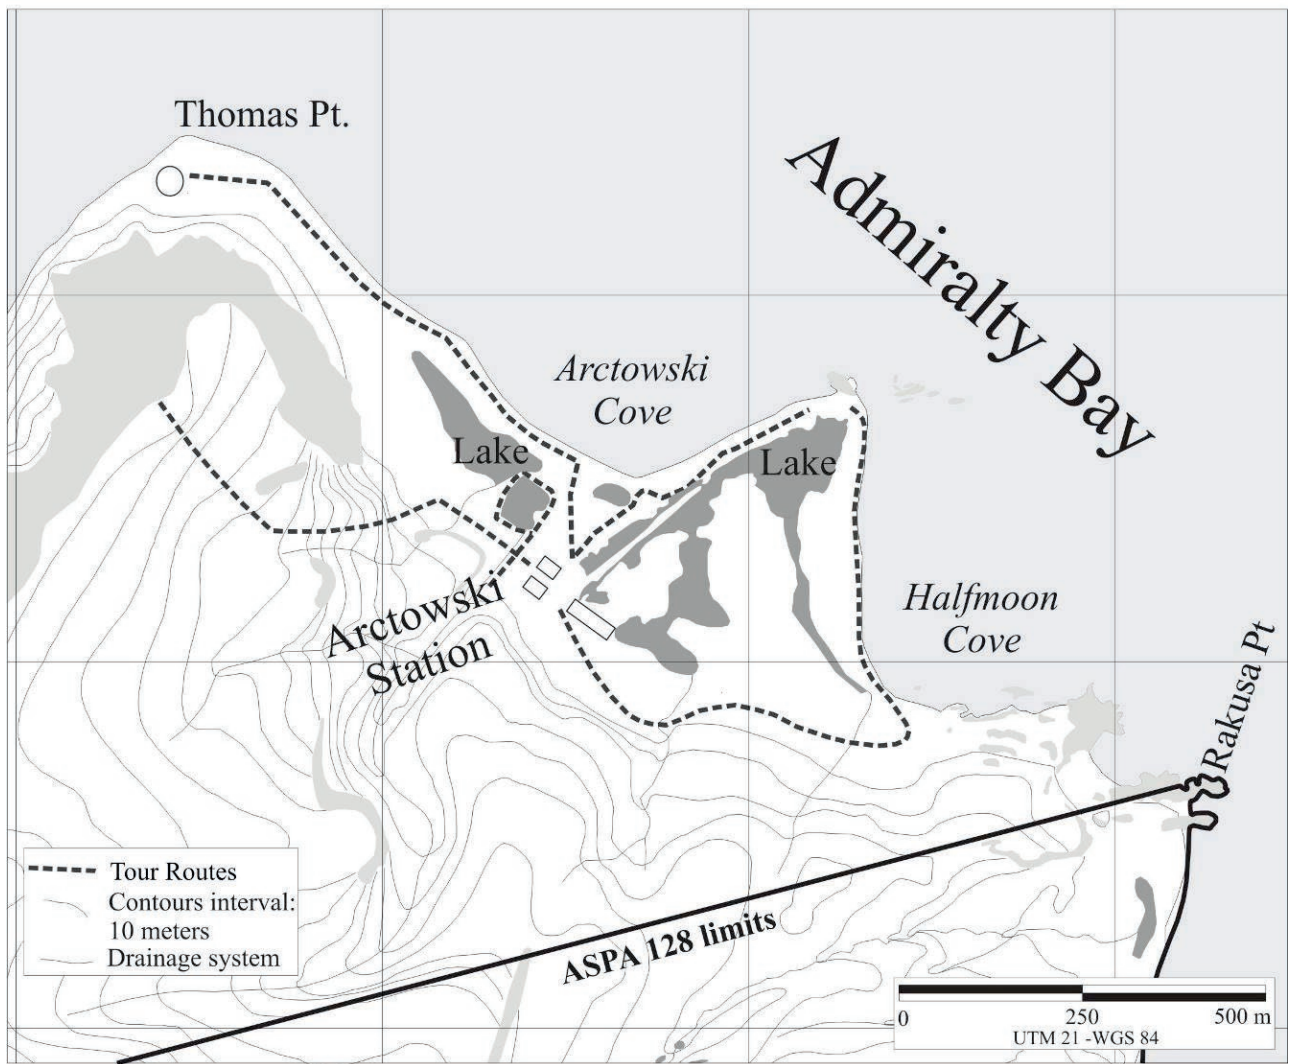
Thomas Pt.

Admiralty Bay

Arctowski Cove

Lake

Lake

Halfmoon Cove

Arctowski Station

Rakusa Pt

Tour Routes
Contours interval: 10 meters
Drainage system

ASPA 128 limits

0
250
500 m
UTM 21 -WGS 84